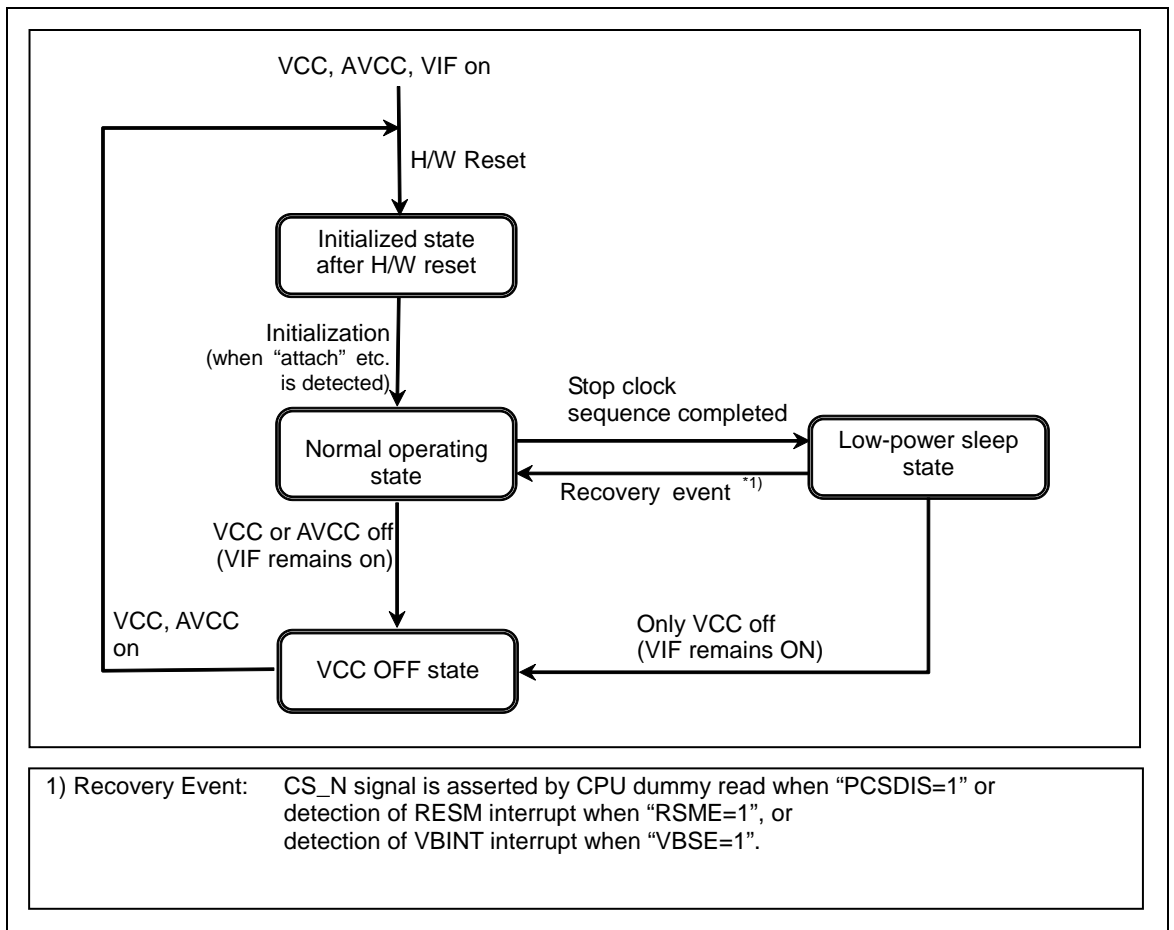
VCC, AVCC, VIF on

H/W Reset

Initialized state after H/W reset

Initialization (when "attach" etc. is detected)

Stop clock sequence completed

Normal operating state

Low-power sleep state

Recovery event $^{*1)}$

VCC or AVCC off (VIF remains on)

VCC, AVCC on

Only VCC off (VIF remains ON)

VCC OFF state

1) Recovery Event: CS_N signal is asserted by CPU dummy read when "PCSDIS=1" or detection of RESM interrupt when "RSME=1", or detection of VBINT interrupt when "VBSE=1".